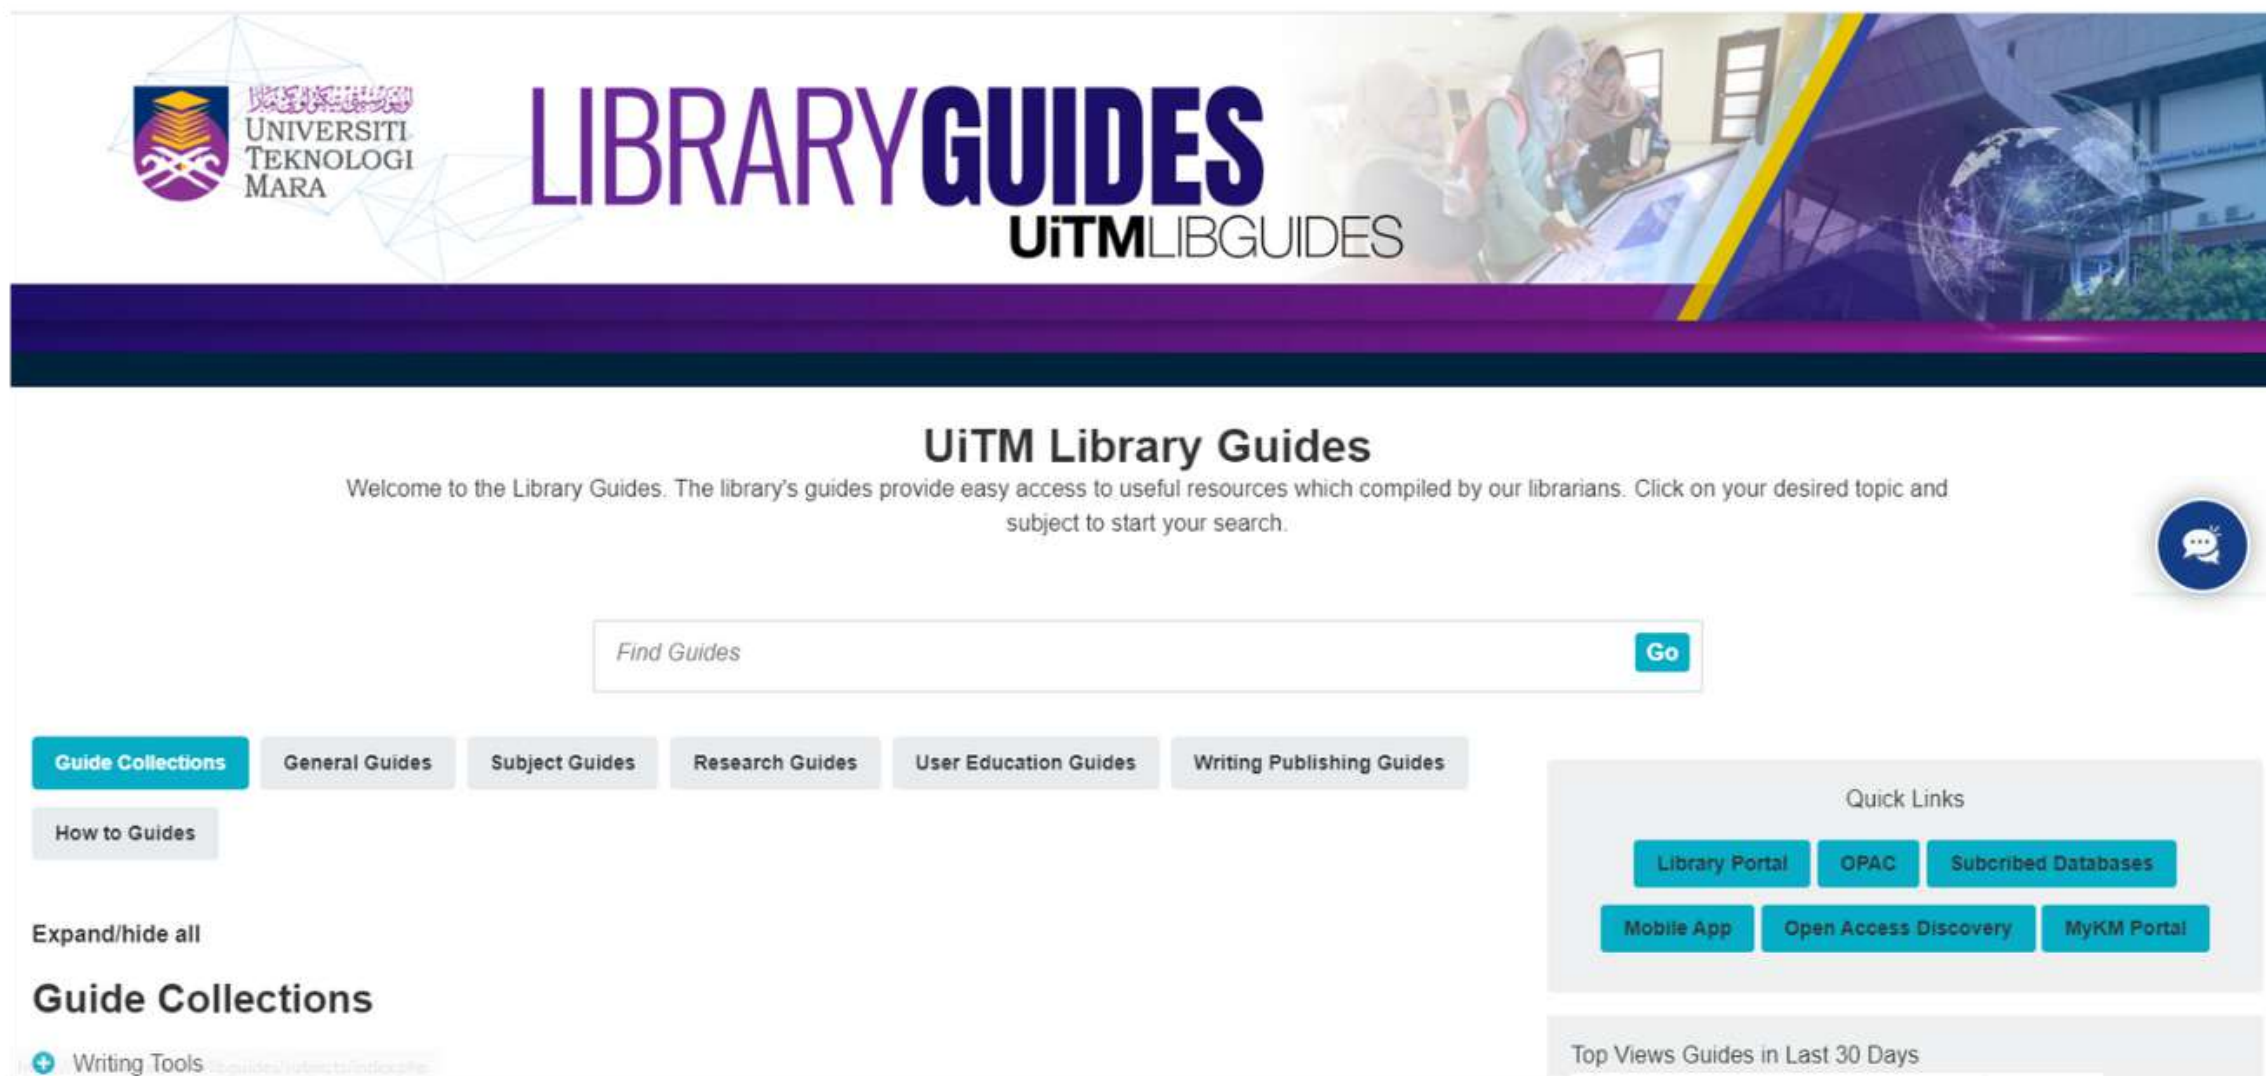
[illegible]
UNIVERSITI TEKNOLOGI MARA

LIBRARYGUIDES
UiTMLIBGUIDES

UiTM Library Guides

Welcome to the Library Guides. The library's guides provide easy access to useful resources which compiled by our librarians. Click on your desired topic and subject to start your search.

Find Guides
Go

Guide Collections
General Guides
Subject Guides
Research Guides
User Education Guides
Writing Publishing Guides
How to Guides

Quick Links
Library Portal
OPAC
Subcribed Databases
Mobile App
Open Access Discovery
MyKM Portal

Expand/hide all

Guide Collections

Writing Tools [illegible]

Top Views Guides in Last 30 Days